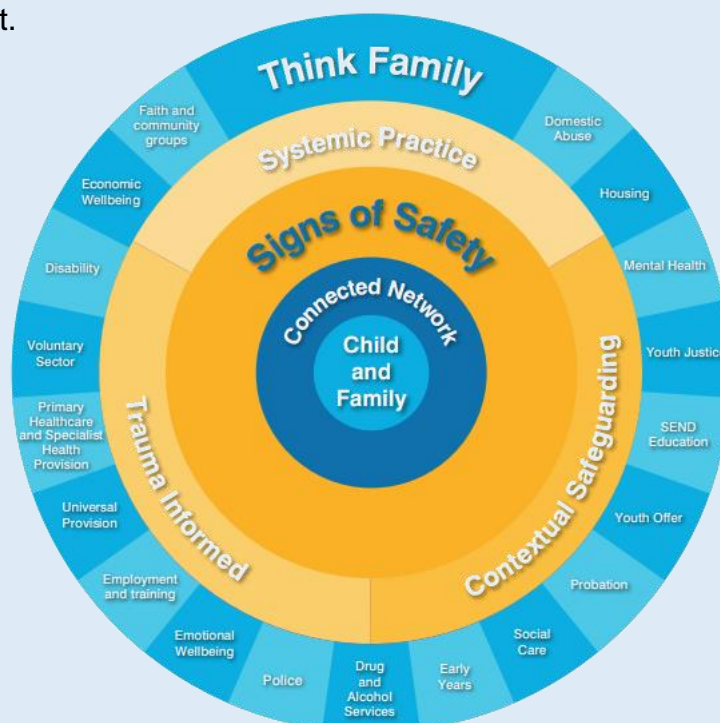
t.

Think Family

Faith and community groups

Domestic Abuse

Economic Wellbeing

Housing

Disability

Mental Health

Voluntary Sector

Youth Justic

Primary Healthcare and Specialist Health Provision

SEND Education

Universal Provision

Youth Offer

Employment and training

Probation

Emotional Wellbeing

Social Care

Police

Drug and Alcohol Services

Early Years

Systemic Practice

Trauma Informed

Contextual Safeguarding

Signs of Safety

Connected Network

Child and Family